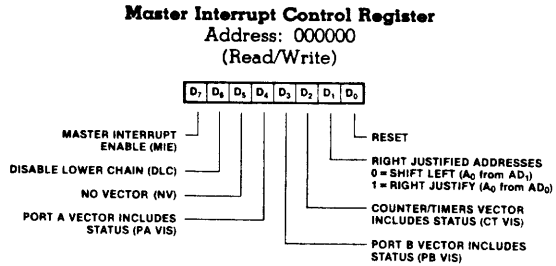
Master Interrupt Control Register
Address: 000000
(Read/Write)

| $D_7$ | $D_6$ | $D_5$ | $D_4$ | $D_3$ | $D_2$ | $D_1$ | $D_0$ |
|---|---|---|---|---|---|---|---|

MASTER INTERRUPT ENABLE (MIE)

DISABLE LOWER CHAIN (DLC)

NO VECTOR (NV)

PORT A VECTOR INCLUDES STATUS (PA VIS)

RESET

RIGHT JUSTIFIED ADDRESSES
0 = SHIFT LEFT ($A_0$ from $AD_1$)
1 = RIGHT JUSTIFY ($A_0$ from $AD_0$)

COUNTER/TIMERS VECTOR INCLUDES STATUS (CT VIS)

PORT B VECTOR INCLUDES STATUS (PB VIS)